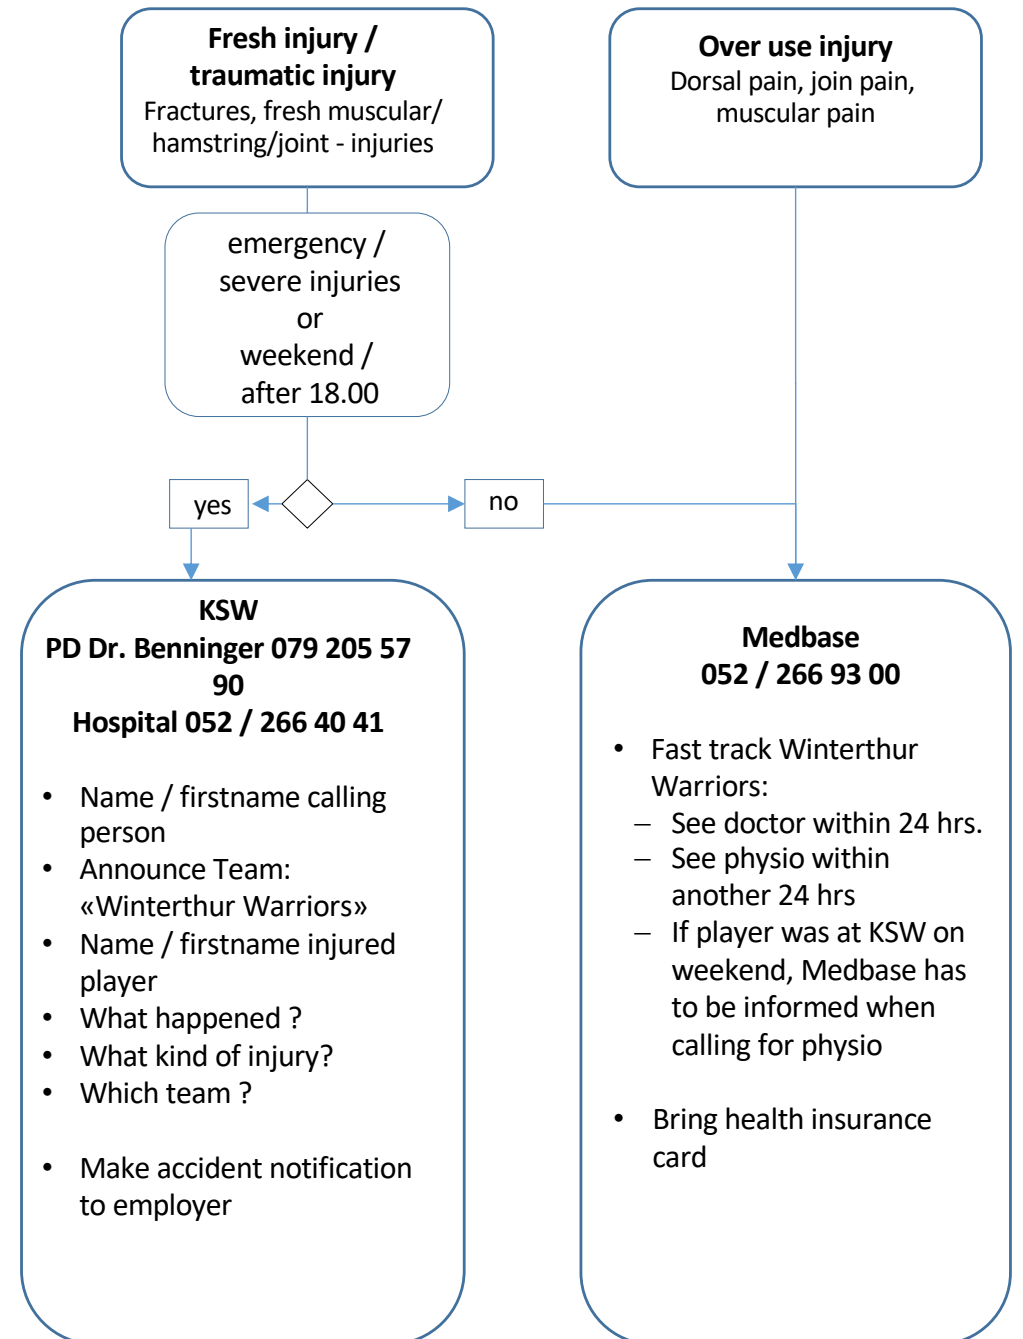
**Fresh injury / traumatic injury**
Fractures, fresh muscular/ hamstring/joint - injuries

**Over use injury**
Dorsal pain, join pain, muscular pain

emergency / severe injuries
or
weekend / after 18.00

yes

no

**KSW**
**PD Dr. Benninger 079 205 57 90**
**Hospital 052 / 266 40 41**

- Name / firstname calling person
- Announce Team: «Winterthur Warriors»
- Name / firstname injured player
- What happened ?
- What kind of injury?
- Which team ?

- Make accident notification to employer

**Medbase**
**052 / 266 93 00**

- Fast track Winterthur Warriors:
  – See doctor within 24 hrs.
  – See physio within another 24 hrs
  – If player was at KSW on weekend, Medbase has to be informed when calling for physio

- Bring health insurance card